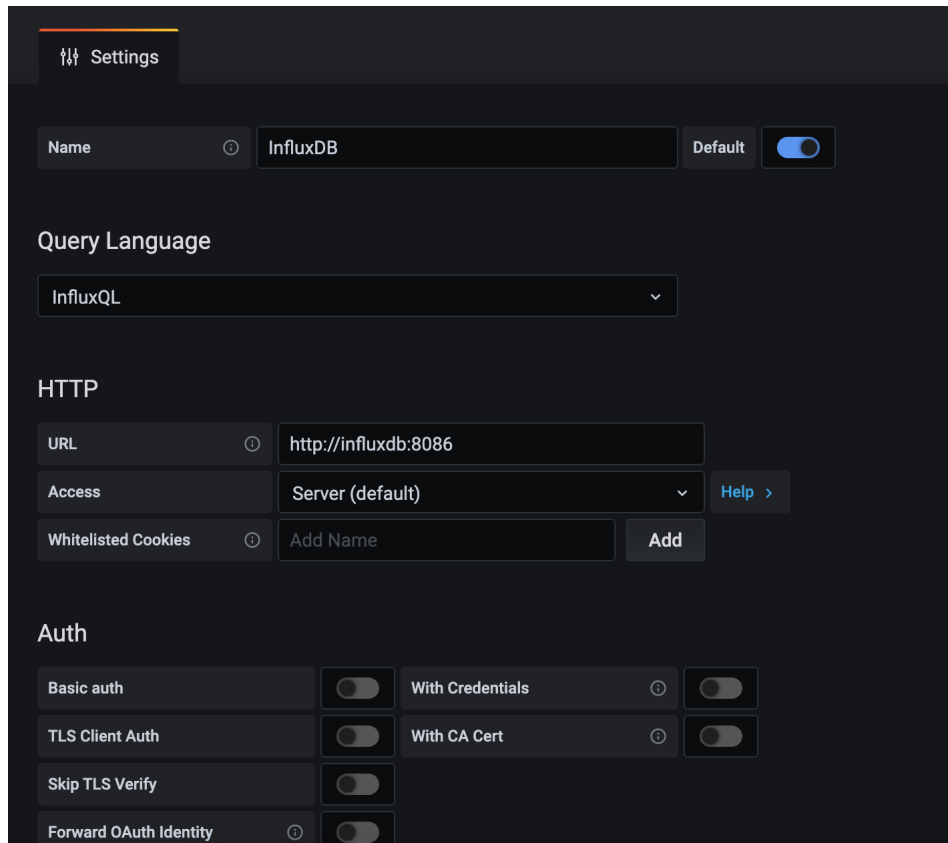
Settings

Name InfluxDB Default

Query Language

InfluxQL

HTTP

URL http://influxdb:8086

Access Server (default) Help ›

Whitelisted Cookies Add Name Add

Auth

Basic auth With Credentials

TLS Client Auth With CA Cert

Skip TLS Verify

Forward OAuth Identity